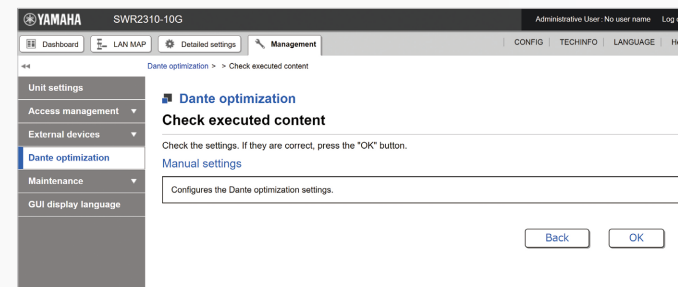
YAMAHA SWR2310-10G

Administrative User: No user name Log

Dashboard LAN MAP Detailed settings Management

CONFIG | TECHINFO | LANGUAGE | H

◂◂

Dante optimization > > Check executed content

Unit settings

Access management ▼

External devices ▼

Dante optimization

Maintenance ▼

GUI display language

Dante optimization

Check executed content

Check the settings. If they are correct, press the "OK" button.

Manual settings

Configures the Dante optimization settings.

Back OK